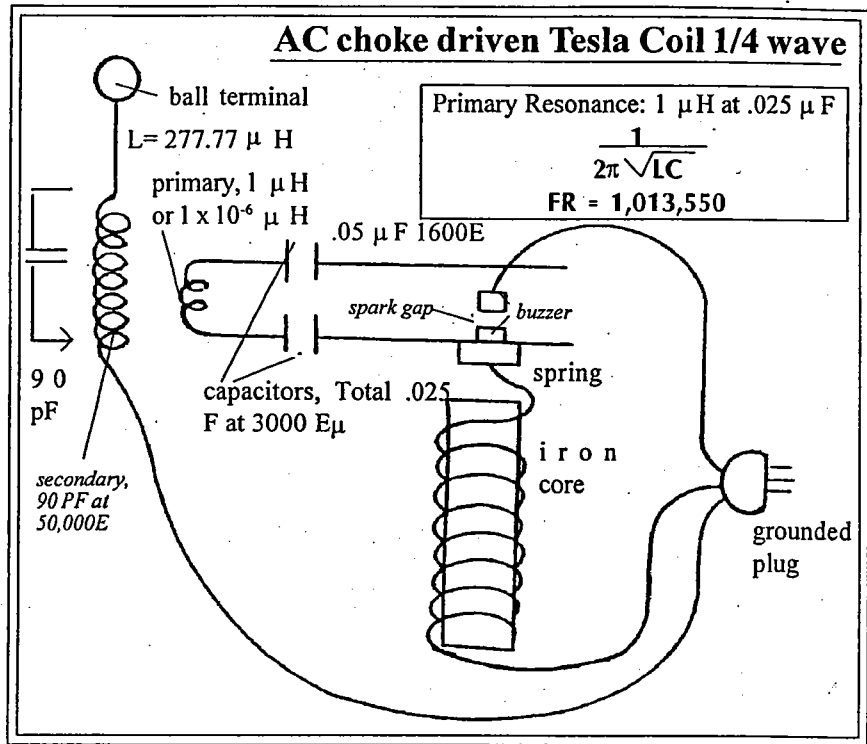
AC choke driven Tesla Coil 1/4 wave

ball terminal

L= 277.77 $\mu$ H

Primary Resonance: 1 $\mu$H at .025 $\mu$F

$\frac{1}{2\pi\sqrt{LC}}$

FR = 1,013,550

primary, 1 $\mu$H or 1 x $10^{-6}$ $\mu$ H

.05 $\mu$F 1600E

spark gap

buzzer

spring

9 0 pF

capacitors, Total .025 F at 3000 E$\mu$

i r o n core

secondary, 90 PF at 50,000E

grounded plug